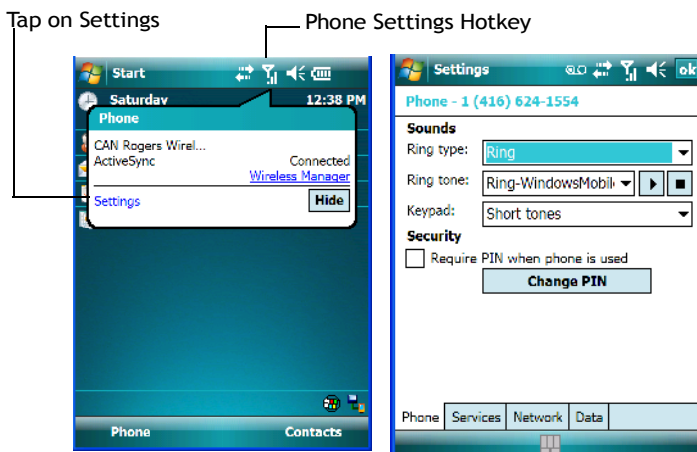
Tap on Settings

Phone Settings Hotkey

Start

Saturday 12:38 PM

Phone

CAN Rogers Wirel...
ActiveSync Connected
Wireless Manager

Settings Hide

Phone Contacts

Settings ok

Phone - 1 (416) 624-1554

Sounds

Ring type: Ring

Ring tone: Ring-WindowsMobil

Keypad: Short tones

Security

Require PIN when phone is used

Change PIN

Phone Services Network Data